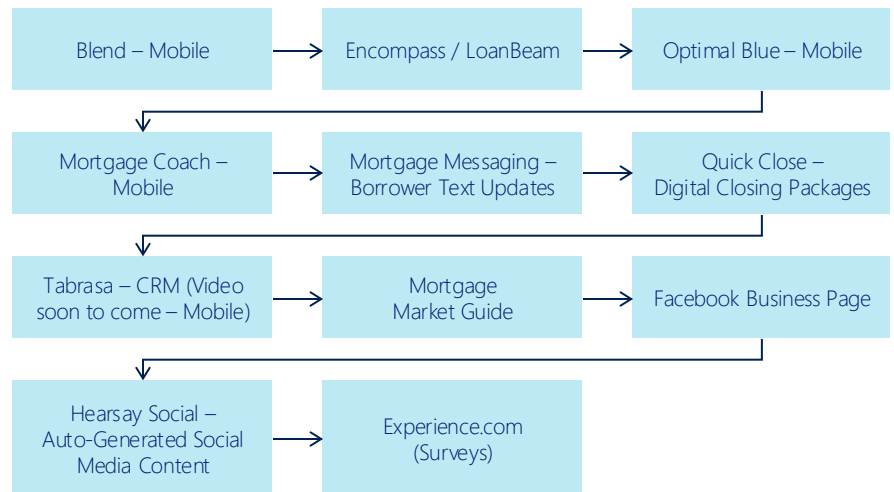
Blend – Mobile

Encompass / LoanBeam

Optimal Blue – Mobile

Mortgage Coach – Mobile

Mortgage Messaging – Borrower Text Updates

Quick Close – Digital Closing Packages

Tabrasa – CRM (Video soon to come – Mobile)

Mortgage Market Guide

Facebook Business Page

Hearsay Social – Auto-Generated Social Media Content

Experience.com (Surveys)